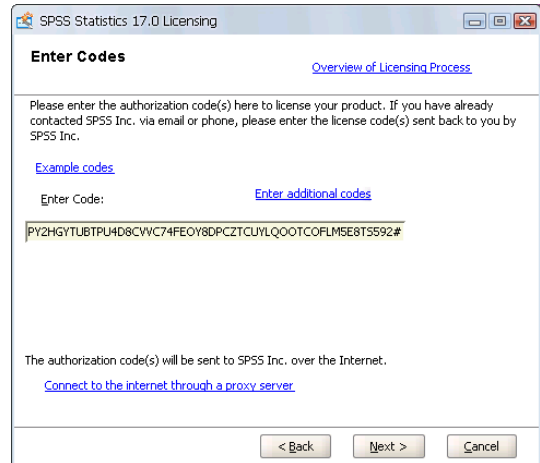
SPSS Statistics 17.0 Licensing

Enter Codes

Overview of Licensing Process

Please enter the authorization code(s) here to license your product. If you have already contacted SPSS Inc. via email or phone, please enter the license code(s) sent back to you by SPSS Inc.

Example codes

Enter Code:

Enter additional codes

PY2HGYTUBTPU4D8CVVC74FEOY8DPCZTCUYLQOOTCOFLM5E8TS592#

The authorization code(s) will be sent to SPSS Inc. over the Internet.

Connect to the internet through a proxy server

< Back

Next >

Cancel